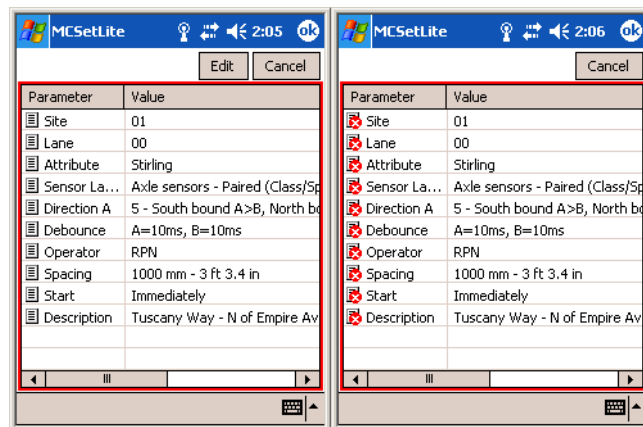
MCSetLite 2:05 ok

Edit Cancel

| Parameter | Value |
|---|---|
| Site | 01 |
| Lane | 00 |
| Attribute | Stirling |
| Sensor La... | Axle sensors - Paired (Class/Sp |
| Direction A | 5 - South bound A>B, North bo |
| Debounce | A=10ms, B=10ms |
| Operator | RPN |
| Spacing | 1000 mm - 3 ft 3.4 in |
| Start | Immediately |
| Description | Tuscany Way - N of Empire Av |

MCSetLite 2:06 ok

Cancel

| Parameter | Value |
|---|---|
| Site | 01 |
| Lane | 00 |
| Attribute | Stirling |
| Sensor La... | Axle sensors - Paired (Class/Sp |
| Direction A | 5 - South bound A>B, North bo |
| Debounce | A=10ms, B=10ms |
| Operator | RPN |
| Spacing | 1000 mm - 3 ft 3.4 in |
| Start | Immediately |
| Description | Tuscany Way - N of Empire Av |